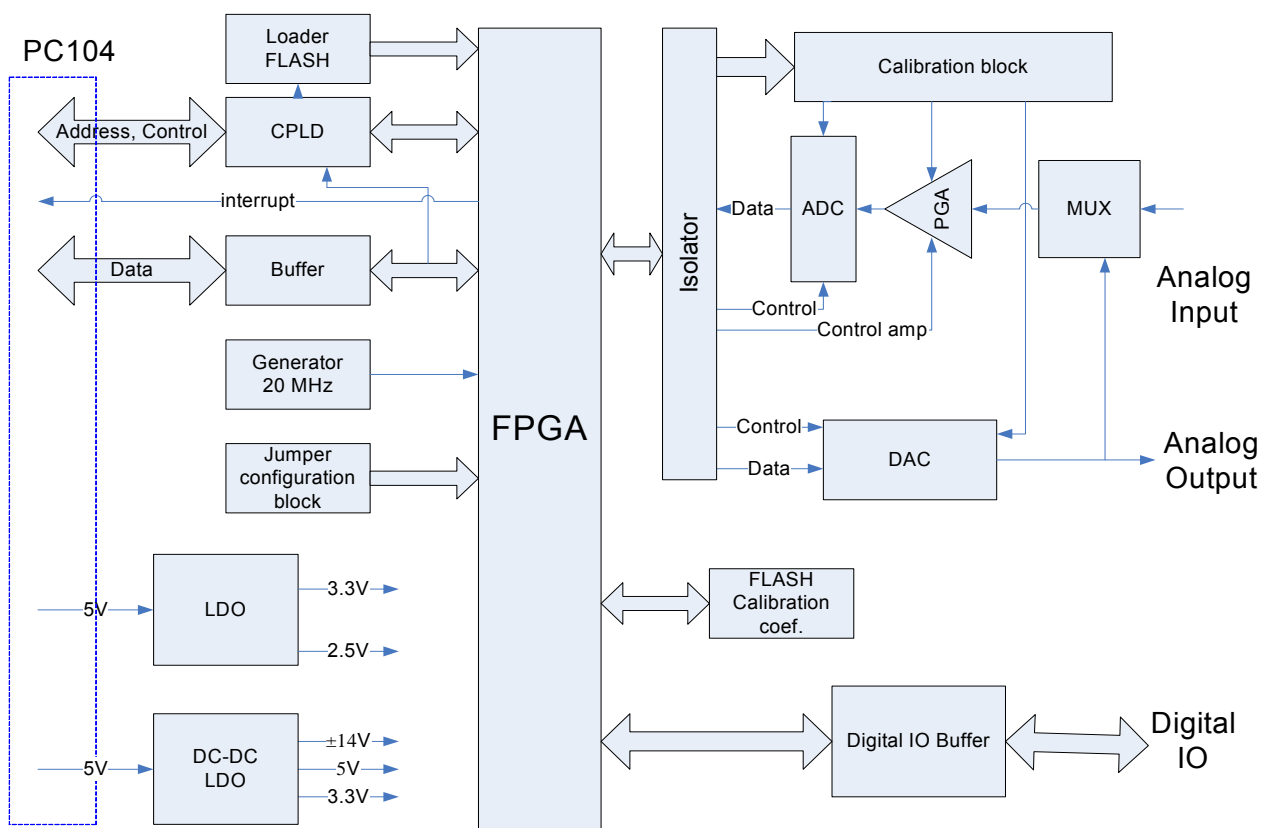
PC104

Address, Control

interrupt

Data

Loader FLASH

CPLD

Buffer

Generator 20 MHz

Jumper configuration block

5V

LDO

3.3V

2.5V

5V

DC-DC LDO

$\pm$14V

5V

3.3V

FPGA

Isolator

Calibration block

Data

ADC

PGA

MUX

Control

Control amp

Analog Input

Control

Data

DAC

Analog Output

FLASH Calibration coef.

Digital IO Buffer

Digital IO